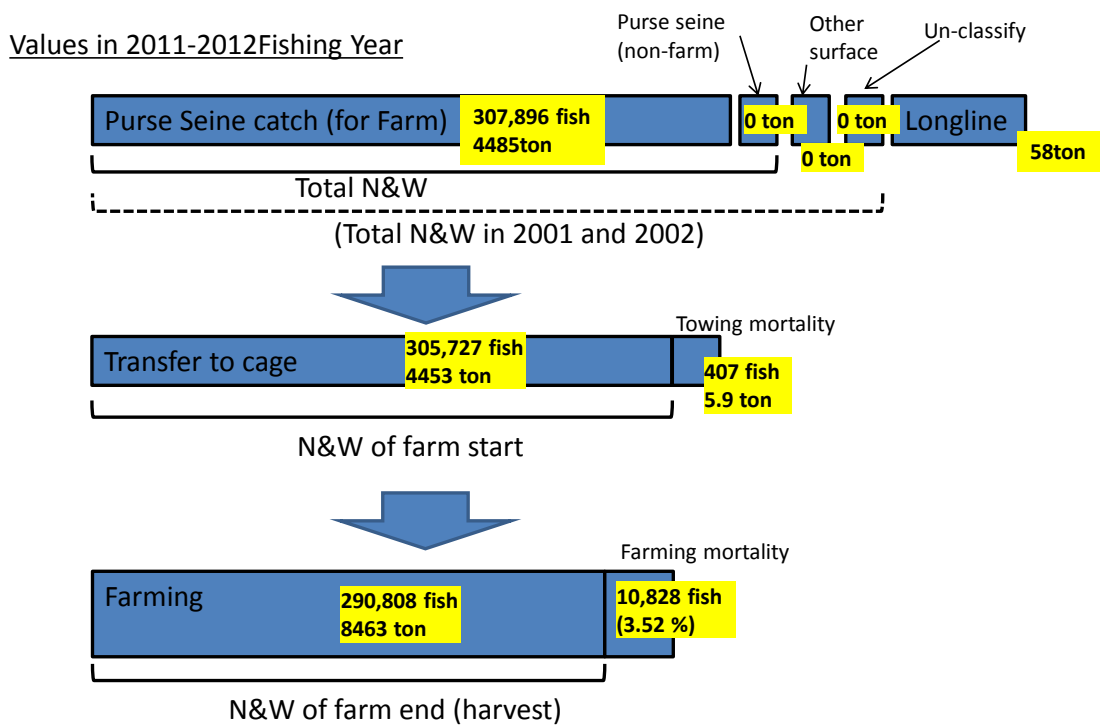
Values in 2011-2012Fishing Year

Purse seine (non-farm)

Other surface

Un-classify

Purse Seine catch (for Farm)

307,896 fish
4485ton

0 ton

0 ton

0 ton

Longline

58ton

Total N&W

(Total N&W in 2001 and 2002)

Transfer to cage

305,727 fish
4453 ton

Towing mortality

407 fish
5.9 ton

N&W of farm start

Farming

290,808 fish
8463 ton

Farming mortality

10,828 fish
(3.52 %)

N&W of farm end (harvest)